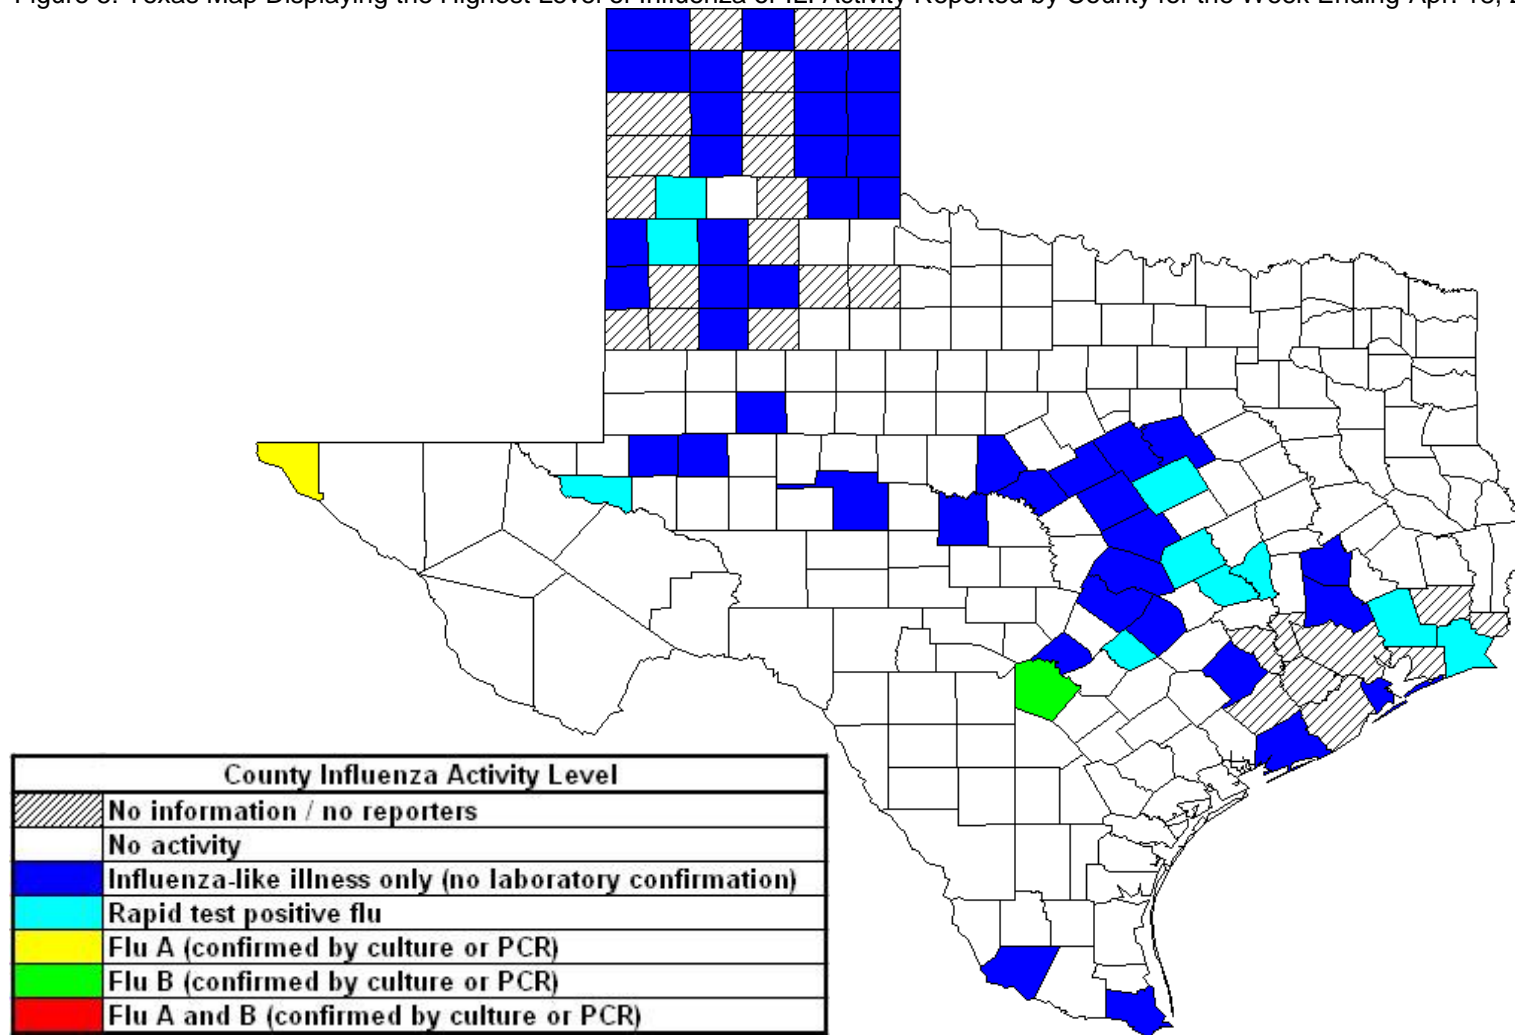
Figure 5: Texas Map Displaying the Highest Level of Influenza or ILI Activity Reported by County for the Week Ending Apr. 18, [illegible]

County Influenza Activity Level
No information / no reporters
No activity
Influenza-like illness only (no laboratory confirmation)
Rapid test positive flu
Flu A (confirmed by culture or PCR)
Flu B (confirmed by culture or PCR)
Flu A and B (confirmed by culture or PCR)